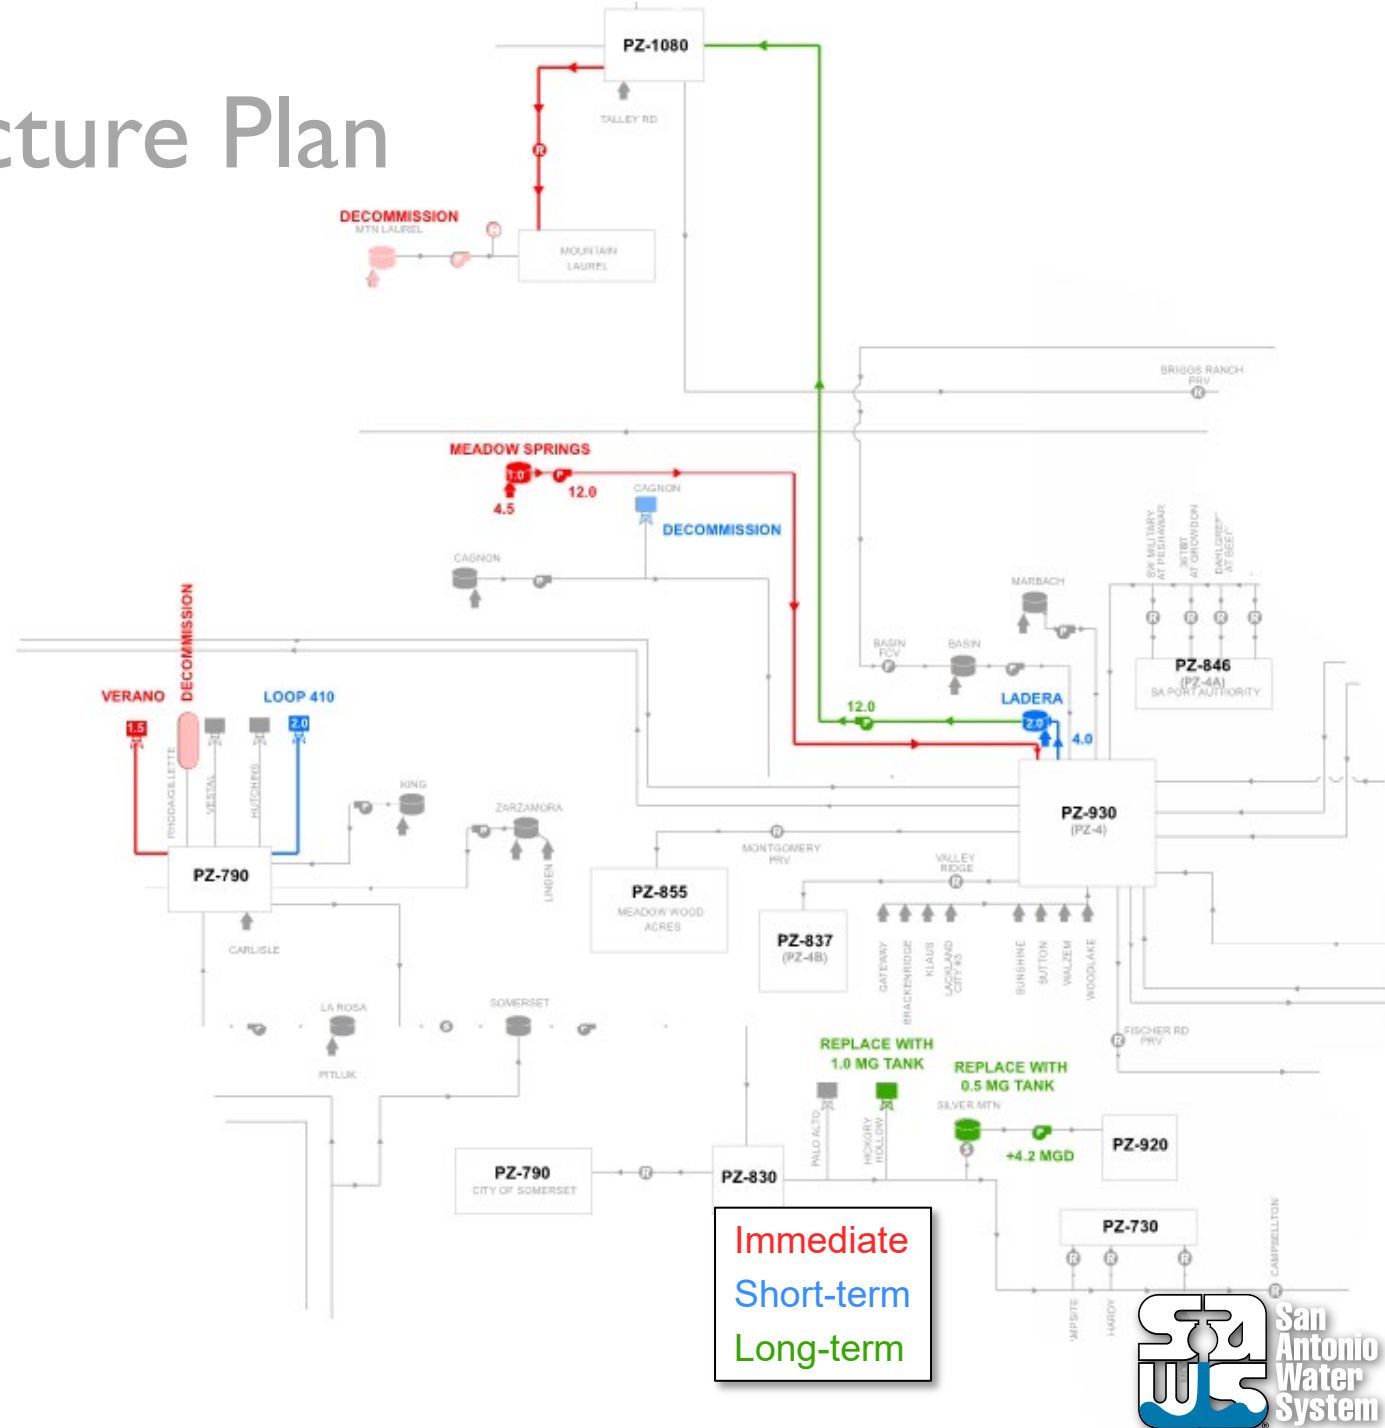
cture Plan

PZ-1080

TALLEY RD

DECOMMISSION
MTN LAUREL

MOUNTAIN LAUREL

BRIGGS RANCH PRV

MEADOW SPRINGS
1.0
12.0
4.5

CAGNON

DECOMMISSION

CAGNON

SW MILITARY AT FREDWAR
36TBT AT CROWDON
DAHLGREEN AT BEEF

MARBACH

BASIN FCV

BASIN

PZ-846
(PZ-4A)
SA PORT AUTHORITY

DECOMMISSION

VERANO

LOOP 410

1.5

2.0

12.0

LADERA

2.0

4.0

RHODAGILLETTE

VESTAL

HUTCHINS

KING

ZARZAMORA

PZ-930
(PZ-4)

LINDEN

MONTGOMERY PRV

PZ-790

PZ-855
MEADOW WOOD ACRES

VALLEY RIDGE

PZ-837
(PZ-4B)

CARLISLE

GATEWAY
BRACKENRIDGE
KLAUS
LACKLAND CITY #3
SUNSHINE
SUTTON
WALZEM
WOODLAKE

LA ROSA

SOMERSET

FISCHER RD PRV

PITLUK

REPLACE WITH
1.0 MG TANK

REPLACE WITH
0.5 MG TANK

SILVER MTN

PALO ALTO

HICKORY HOLLOW

+4.2 MGD

PZ-920

PZ-790
CITY OF SOMERSET

PZ-830

PZ-730

CAMPBELLTON

Immediate
Short-term
Long-term

MPSITE

HARDY

San
Antonio
Water
System